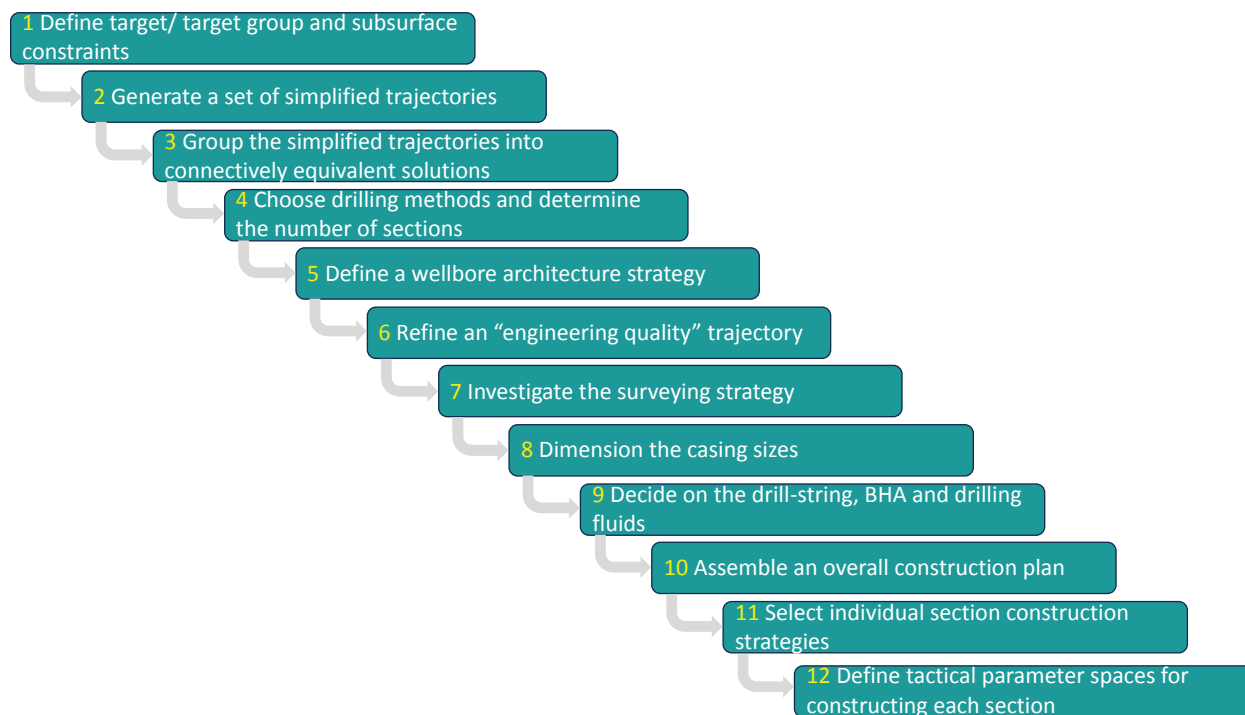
1 Define target/ target group and subsurface constraints

2 Generate a set of simplified trajectories

3 Group the simplified trajectories into connectively equivalent solutions

4 Choose drilling methods and determine the number of sections

5 Define a wellbore architecture strategy

6 Refine an “engineering quality” trajectory

7 Investigate the surveying strategy

8 Dimension the casing sizes

9 Decide on the drill-string, BHA and drilling fluids

10 Assemble an overall construction plan

11 Select individual section construction strategies

12 Define tactical parameter spaces for constructing each section